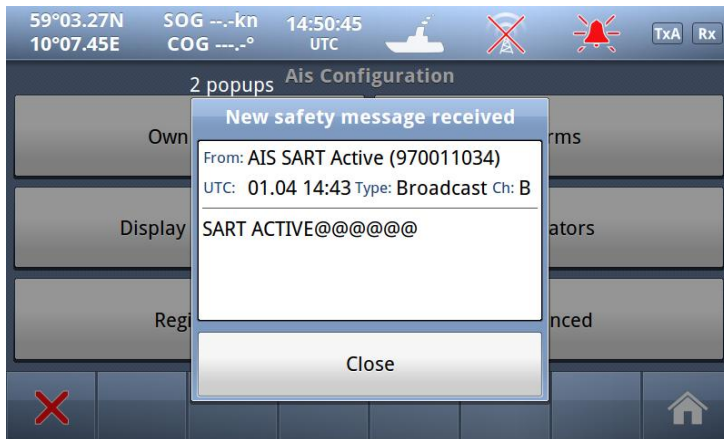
59°03.27N
10°07.45E

SOG --.-kn
COG ---.-°

14:50:45
UTC

TxA Rx

2 popups Ais Configuration

Own

rms

Display

ators

Regi

nced

New safety message received

From: AIS SART Active (970011034)

UTC: 01.04 14:43 Type: Broadcast Ch: B

SART ACTIVE@@@@@@

Close